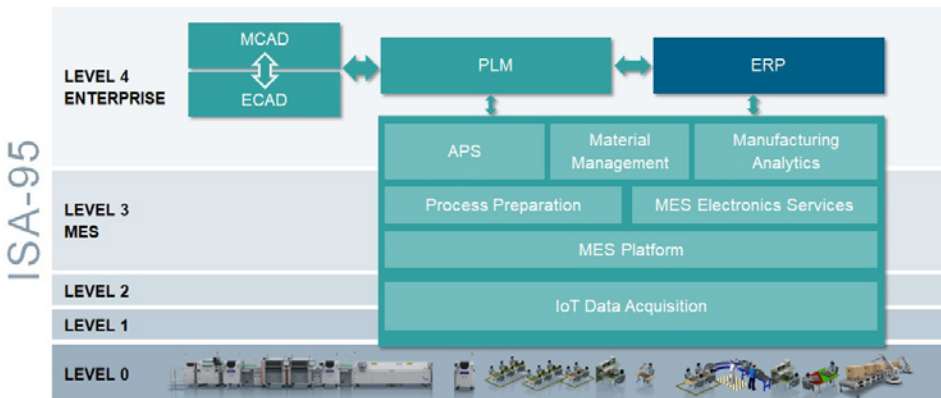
ISA-95

LEVEL 4
ENTERPRISE

MCAD

ECAD

PLM

ERP

APS

Material
Management

Manufacturing
Analytics

LEVEL 3
MES

Process Preparation

MES Electronics Services

MES Platform

LEVEL 2

LEVEL 1

IoT Data Acquisition

LEVEL 0